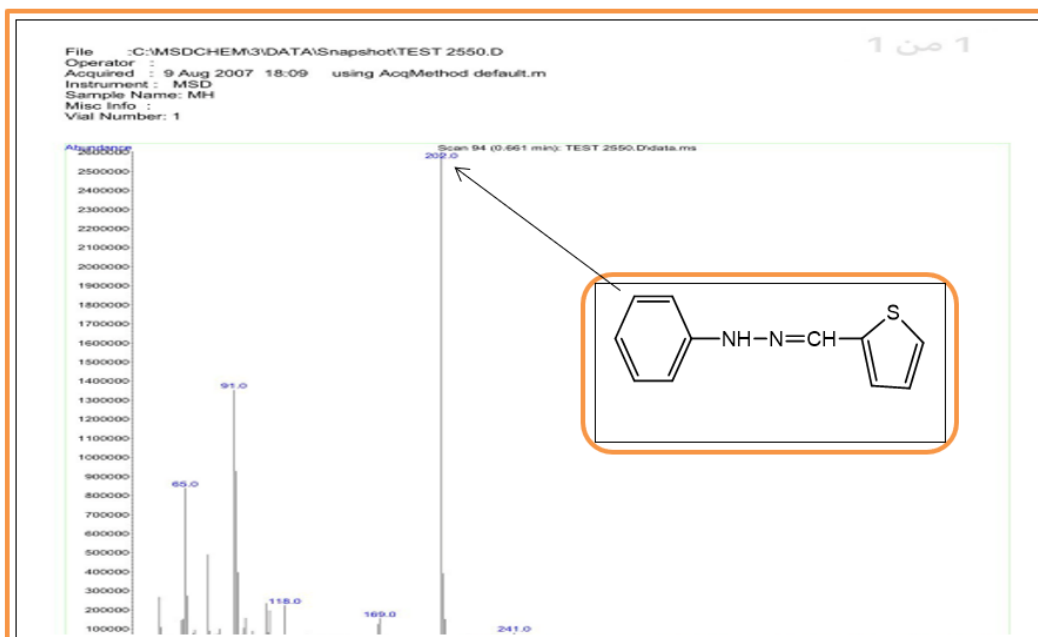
1 من 1

File :C:\MSDCHEM\3\DATA\Snapshot\TEST 2550.D
Operator :
Acquired : 9 Aug 2007 18:09 using AcqMethod default.m
Instrument : MSD
Sample Name: MH
Misc Info :
Vial Number: 1

Abundance

Scan 94 (0.661 min): TEST 2550.D\data.ms

2500000
2400000
2300000
2200000
2100000
2000000
1900000
1800000
1700000
1600000
1500000
1400000
1300000
1200000
1100000
1000000
900000
800000
700000
600000
500000
400000
300000
200000
100000

202.0
91.0
65.0
118.0
169.0
241.0

NH–N=CH
S